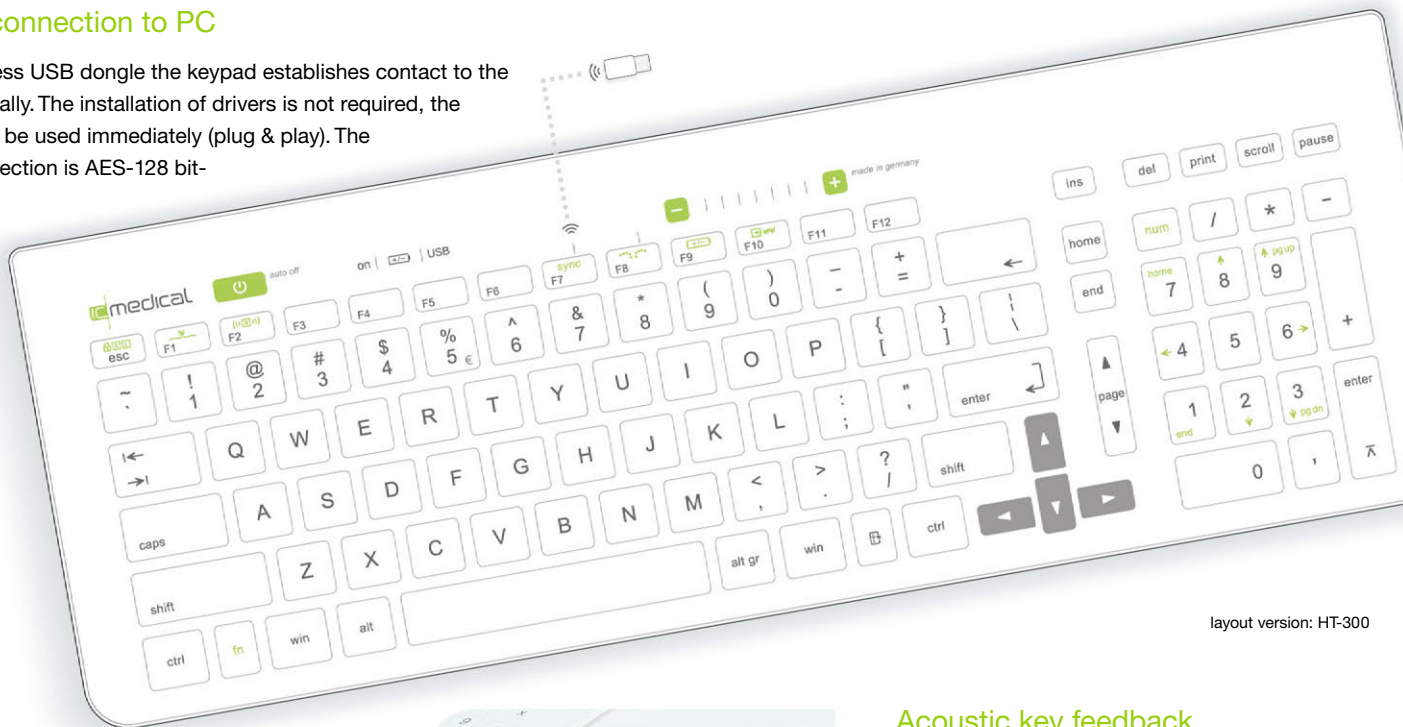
connection to PC

ess USB dongle the keypad establishes contact to the ally. The installation of drivers is not required, the be used immediately (plug & play). The ection is AES-128 bit-

made in germany

ins del print scroll pause

auto off on | USB

medical

esc F1 F2 F3 F4 F5 F6 sync F7 F8 F9 F10 F11 F12

home end num / * −

~ ` ! 1 @ 2 # 3 $ 4 % 5 € ^ 6 & 7 * 8 ( 9 ) 0 _ - + = ←

home 7 8 pg up 9 +

Q W E R T Y U I O P { [ } ] | \

4 5 6

A S D F G H J K L : ; " ' enter

page

1 end 2 3 pg dn enter

caps Z X C V B N M < , > . ? / shift

0 ,

shift ctrl fn win alt alt gr win ctrl

layout version: HT-300

Acoustic key feedback